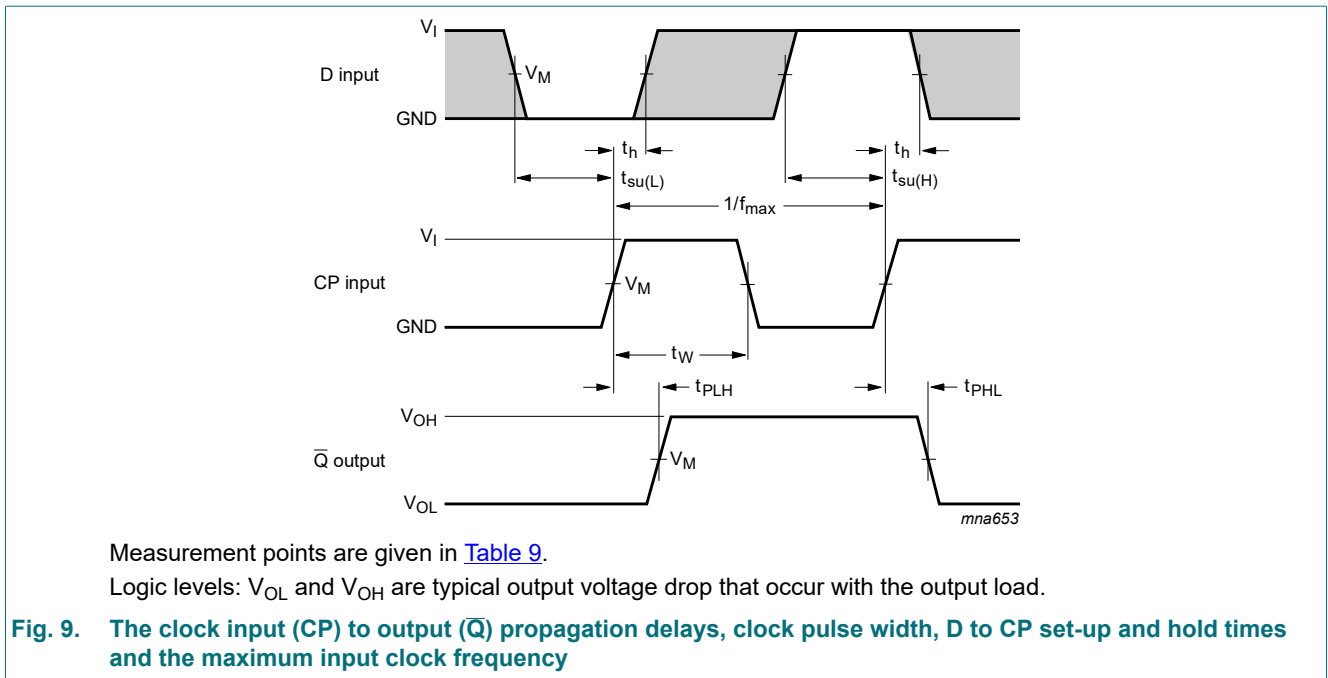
$V_I$

D input

$V_M$

GND

$t_h$

$t_{su(L)}$

$t_h$

$t_{su(H)}$

$1/f_{max}$

$V_I$

CP input

$V_M$

GND

$t_W$

$t_{PLH}$

$t_{PHL}$

$V_{OH}$

$\overline{Q}$ output

$V_M$

$V_{OL}$

mna653

Measurement points are given in Table 9.

Logic levels: $V_{OL}$ and $V_{OH}$ are typical output voltage drop that occur with the output load.

Fig. 9. The clock input (CP) to output ($\overline{Q}$) propagation delays, clock pulse width, D to CP set-up and hold times and the maximum input clock frequency